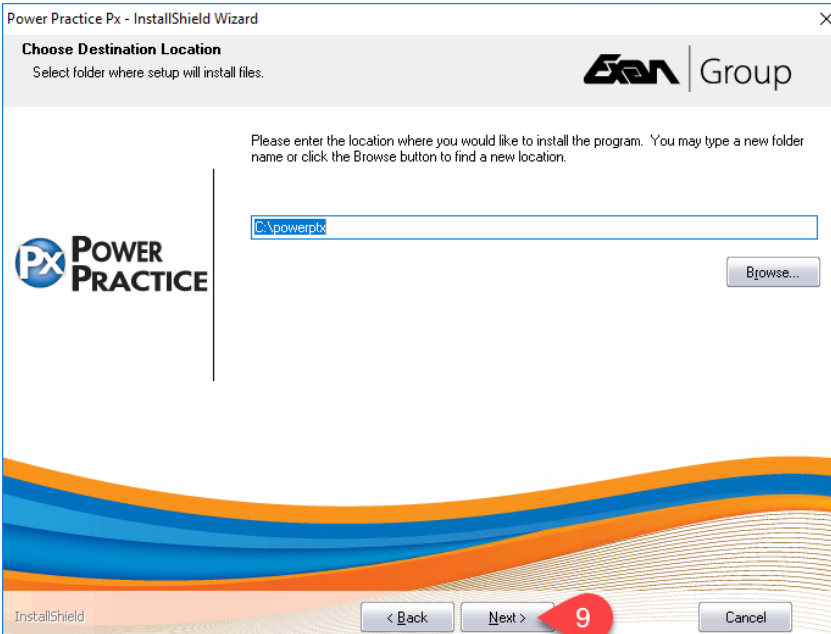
Power Practice Px - InstallShield Wizard

×

Choose Destination Location

Select folder where setup will install files.

EXAN | Group

Please enter the location where you would like to install the program. You may type a new folder name or click the Browse button to find a new location.

Px POWER PRACTICE

C:\powerptx

Browse...

InstallShield

< Back

Next >

9

Cancel